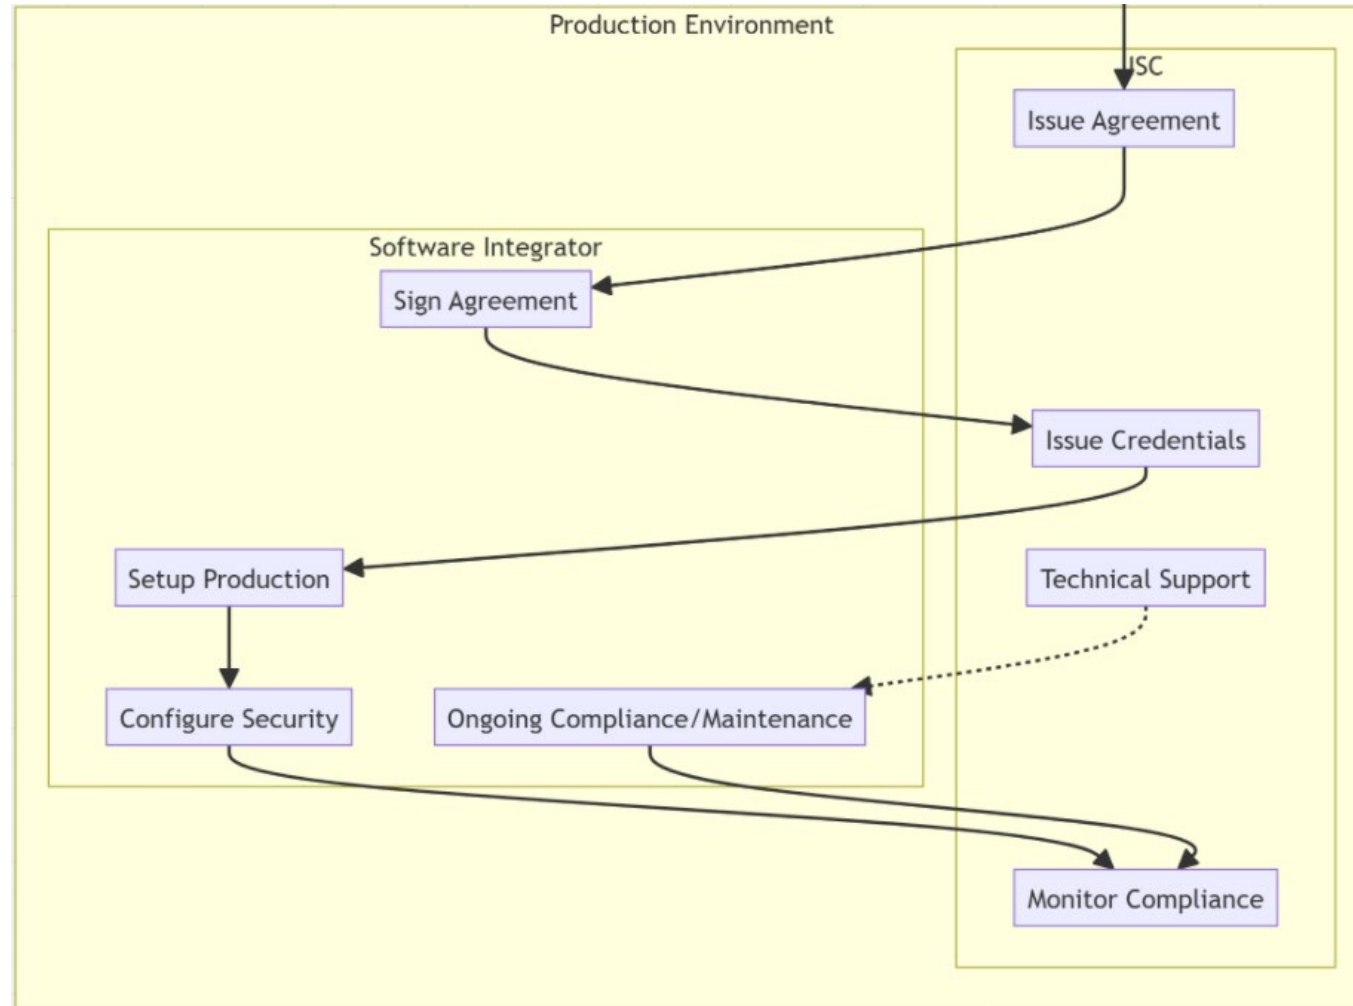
Production Environment

ISC

Issue Agreement

Software Integrator

Sign Agreement

Issue Credentials

Setup Production

Technical Support

Configure Security

Ongoing Compliance/Maintenance

Monitor Compliance